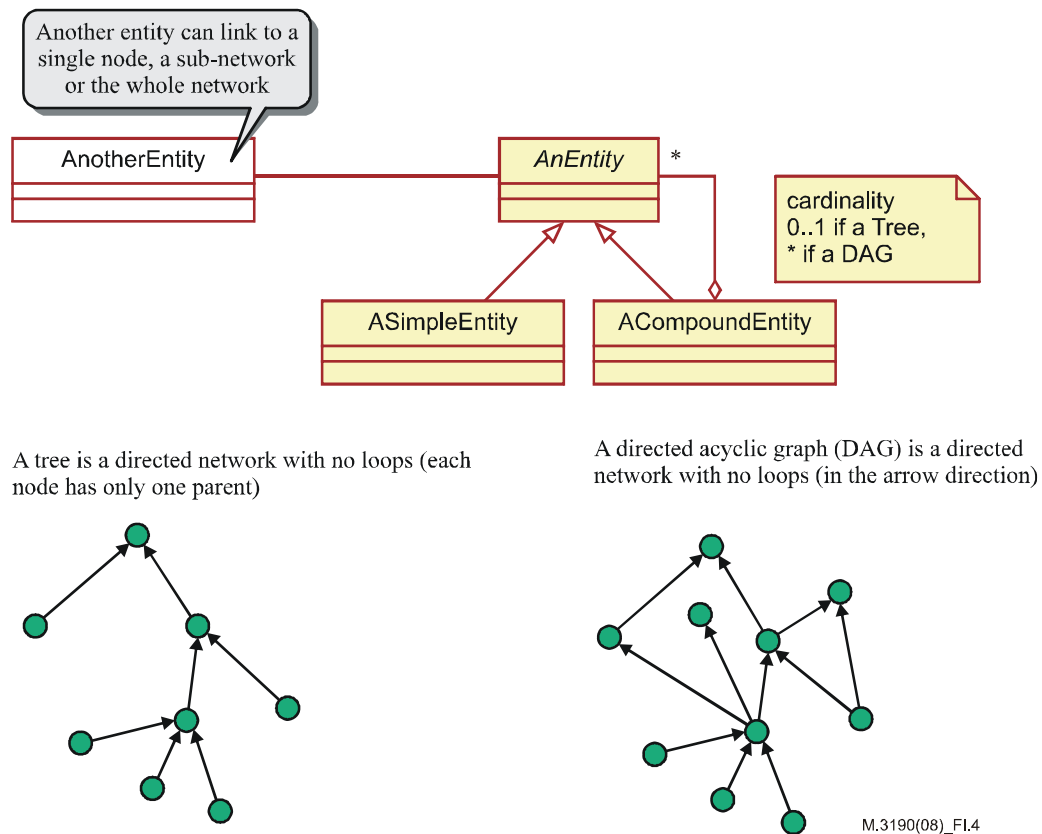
Another entity can link to a single node, a sub-network or the whole network

AnotherEntity

AnEntity

*

cardinality
0..1 if a Tree,
* if a DAG

ASimpleEntity

ACompoundEntity

A tree is a directed network with no loops (each node has only one parent)

A directed acyclic graph (DAG) is a directed network with no loops (in the arrow direction)

M.3190(08)_FI.4